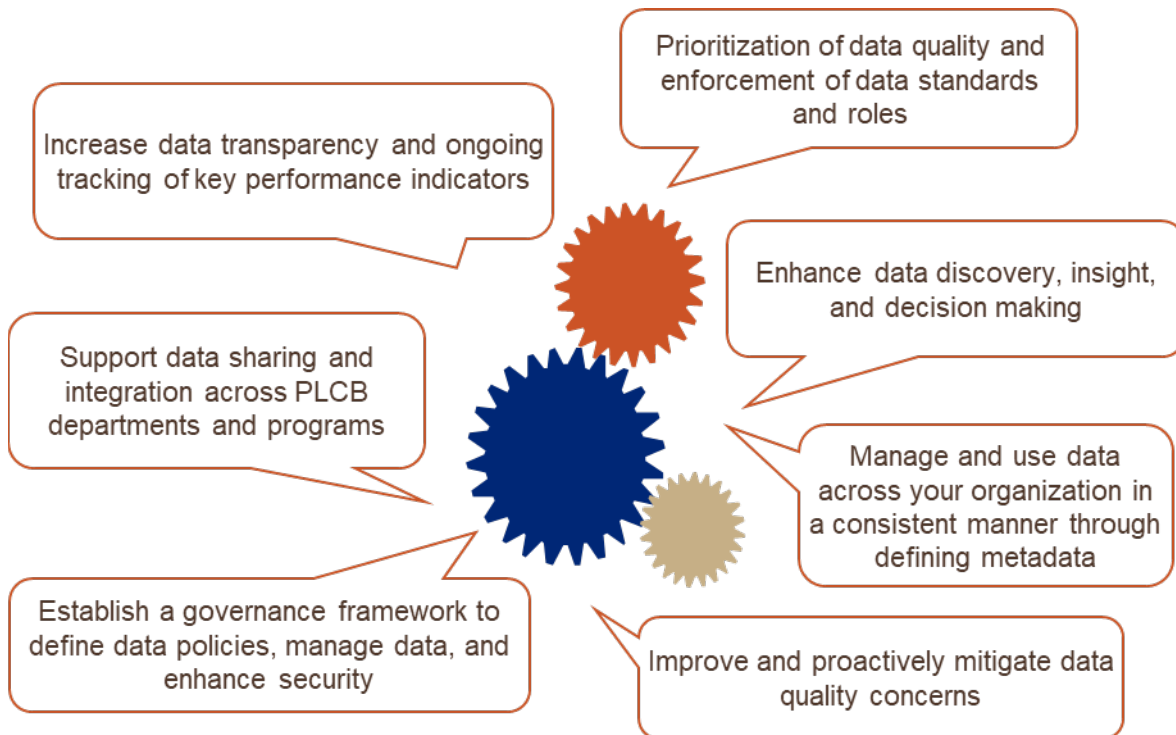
Prioritization of data quality and enforcement of data standards and roles

Increase data transparency and ongoing tracking of key performance indicators

Enhance data discovery, insight, and decision making

Support data sharing and integration across PLCB departments and programs

Manage and use data across your organization in a consistent manner through defining metadata

Establish a governance framework to define data policies, manage data, and enhance security

Improve and proactively mitigate data quality concerns